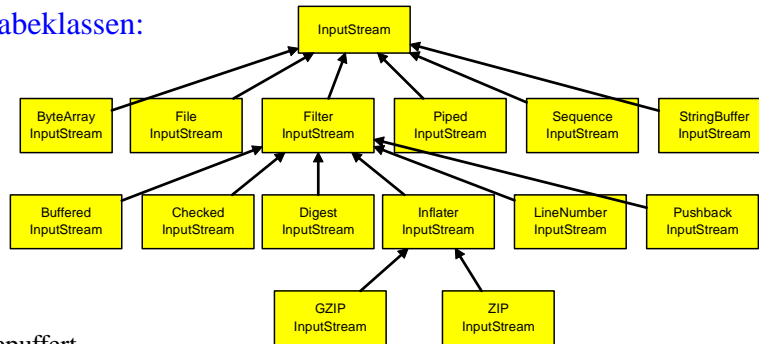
abeklassen:

InputStream

ByteArray InputStream

File InputStream

Filter InputStream

Piped InputStream

Sequence InputStream

StringBuffer InputStream

Buffered InputStream

Checked InputStream

Digest InputStream

Inflater InputStream

LineNumber InputStream

Pushback InputStream

GZIP InputStream

ZIP InputStream

epuffert